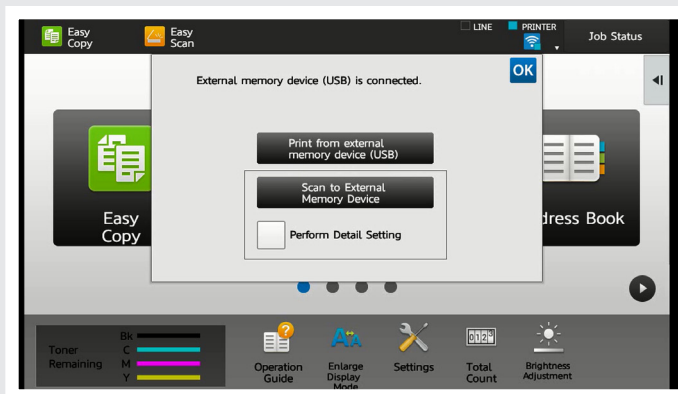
Easy Copy
Easy Scan
LINE
PRINTER
Job Status

External memory device (USB) is connected.
OK

Print from external memory device (USB)

Scan to External Memory Device

Perform Detail Setting

Easy Copy

dress Book

Toner Remaining
Bk
C
M
Y

Operation Guide
Enlarge Display Mode
Settings
Total Count
Brightness Adjustment